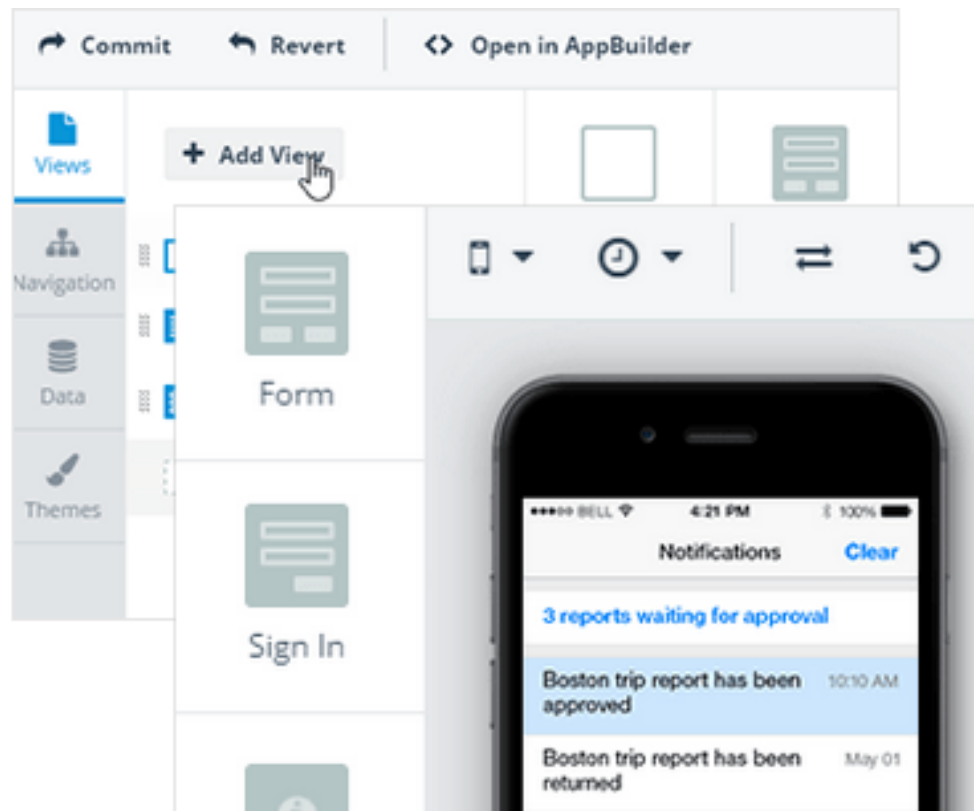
Commit Revert Open in AppBuilder

Views

Navigation

Data

Themes

+ Add View

Form

Sign In

●●●○○ BELL 4:21 PM 100%

Notifications Clear

3 reports waiting for approval

Boston trip report has been approved 10:10 AM

Boston trip report has been returned May 01